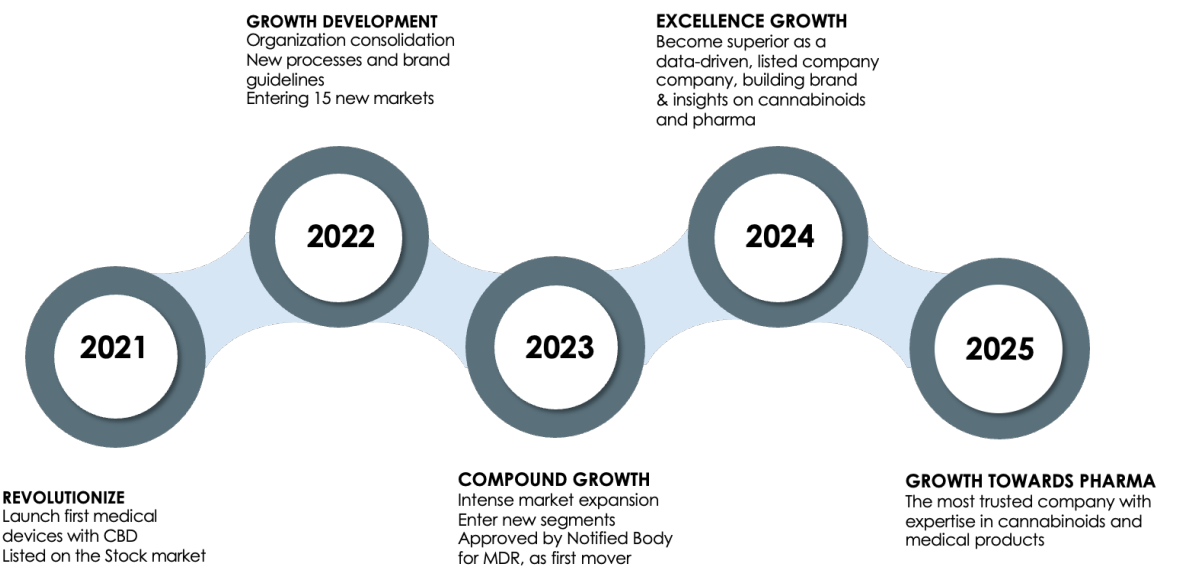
GROWTH DEVELOPMENT
Organization consolidation
New processes and brand guidelines
Entering 15 new markets

EXCELLENCE GROWTH
Become superior as a data-driven, listed company company, building brand & insights on cannabinoids and pharma

2022

2024

2021

2023

2025

REVOLUTIONIZE
Launch first medical devices with CBD
Listed on the Stock market

COMPOUND GROWTH
Intense market expansion
Enter new segments
Approved by Notified Body for MDR, as first mover

GROWTH TOWARDS PHARMA
The most trusted company with expertise in cannabinoids and medical products